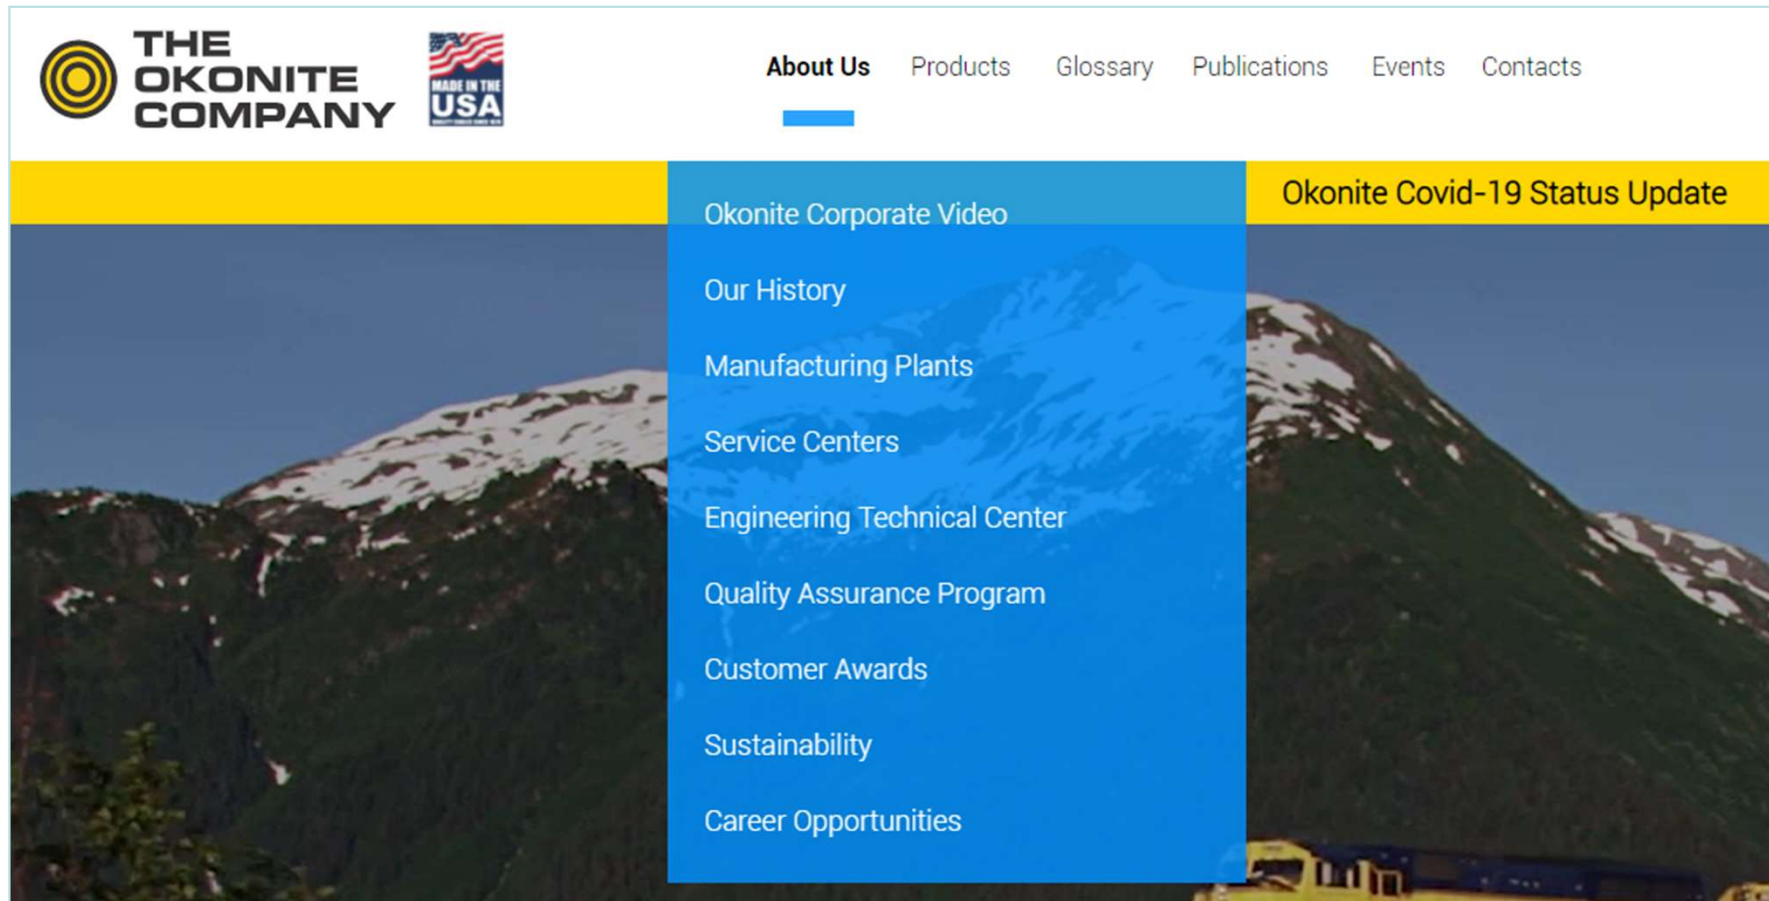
THE OKONITE COMPANY

MADE IN THE USA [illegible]

About Us Products Glossary Publications Events Contacts

Okonite Corporate Video

Our History

Manufacturing Plants

Service Centers

Engineering Technical Center

Quality Assurance Program

Customer Awards

Sustainability

Career Opportunities

Okonite Covid-19 Status Update